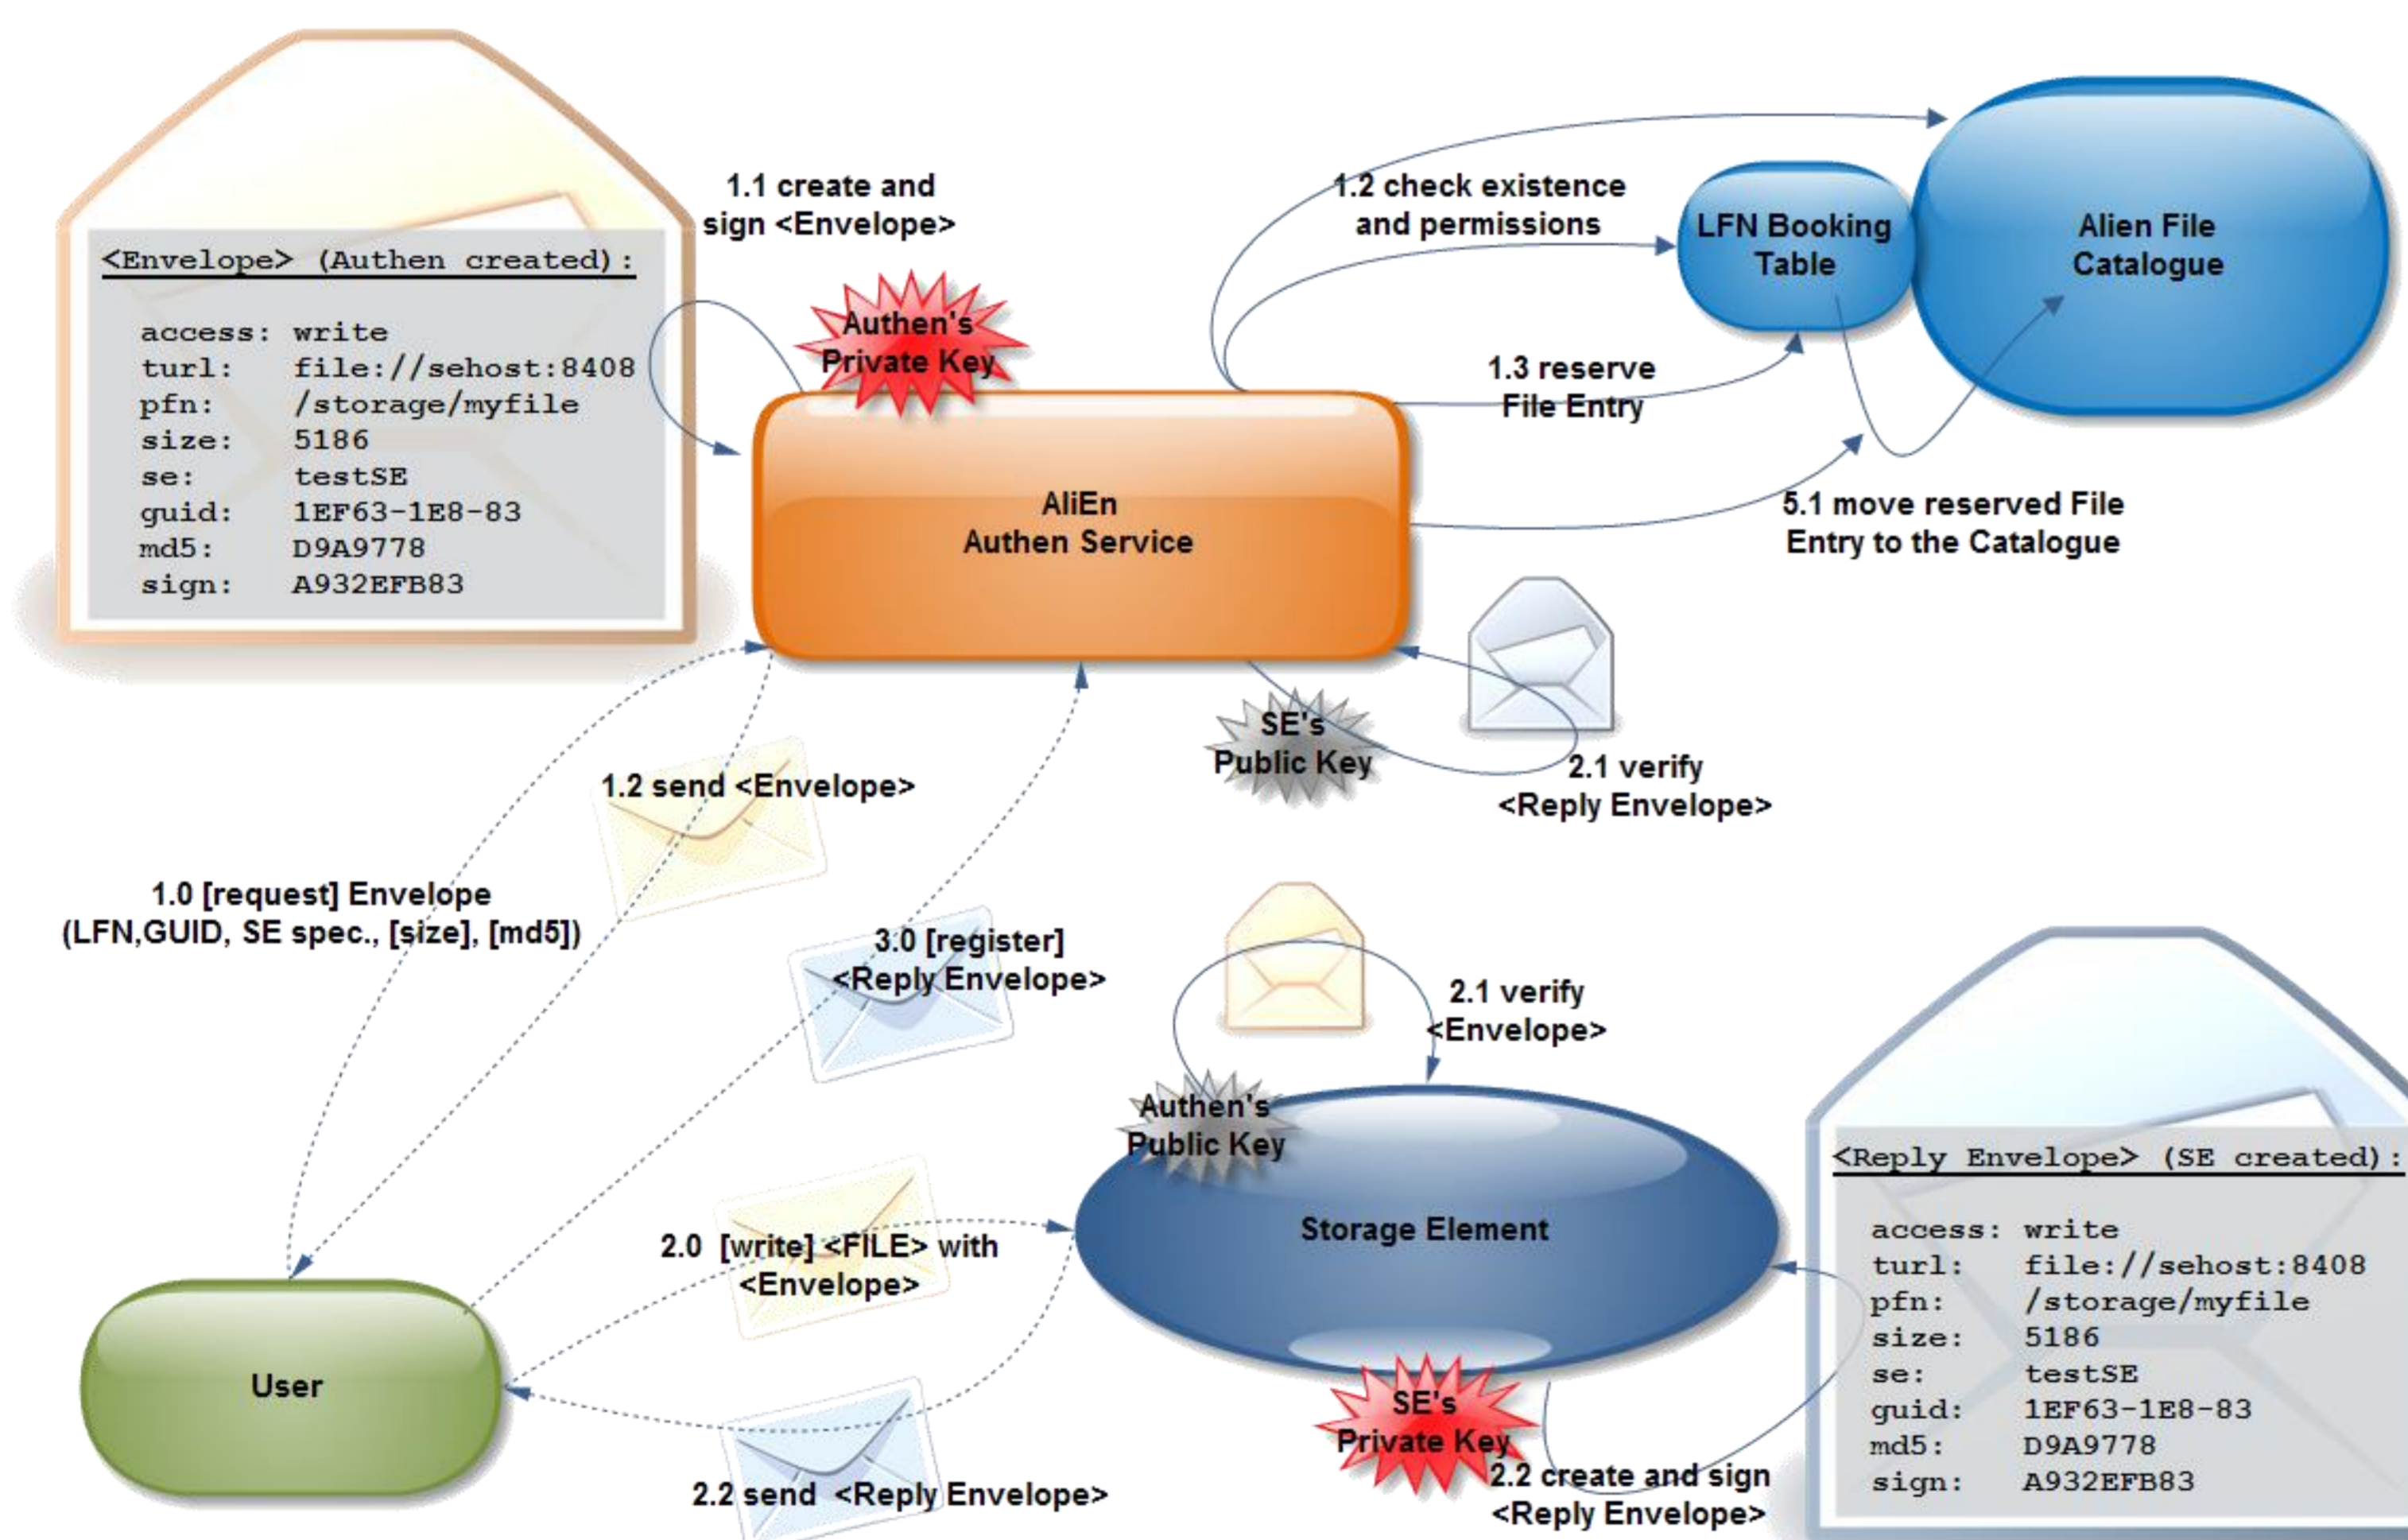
<Envelope> (Authen created):

access: write
turl: file://sehost:8408
pfn: /storage/myfile
size: 5186
se: testSE
guid: 1EF63-1E8-83
md5: D9A9778
sign: A932EFB83

1.1 create and sign <Envelope>

Authen's Private Key

AliEn Authen Service

1.2 check existence and permissions

LFN Booking Table

Alien File Catalogue

1.3 reserve File Entry

5.1 move reserved File Entry to the Catalogue

SE's Public Key

2.1 verify <Reply Envelope>

1.2 send <Envelope>

1.0 [request] Envelope (LFN,GUID, SE spec., [size], [md5])

3.0 [register] <Reply Envelope>

2.1 verify <Envelope>

Authen's Public Key

Storage Element

2.0 [write] <FILE> with <Envelope>

User

SE's Private Key

2.2 create and sign <Reply Envelope>

2.2 send <Reply Envelope>

<Reply Envelope> (SE created):

access: write
turl: file://sehost:8408
pfn: /storage/myfile
size: 5186
se: testSE
guid: 1EF63-1E8-83
md5: D9A9778
sign: A932EFB83